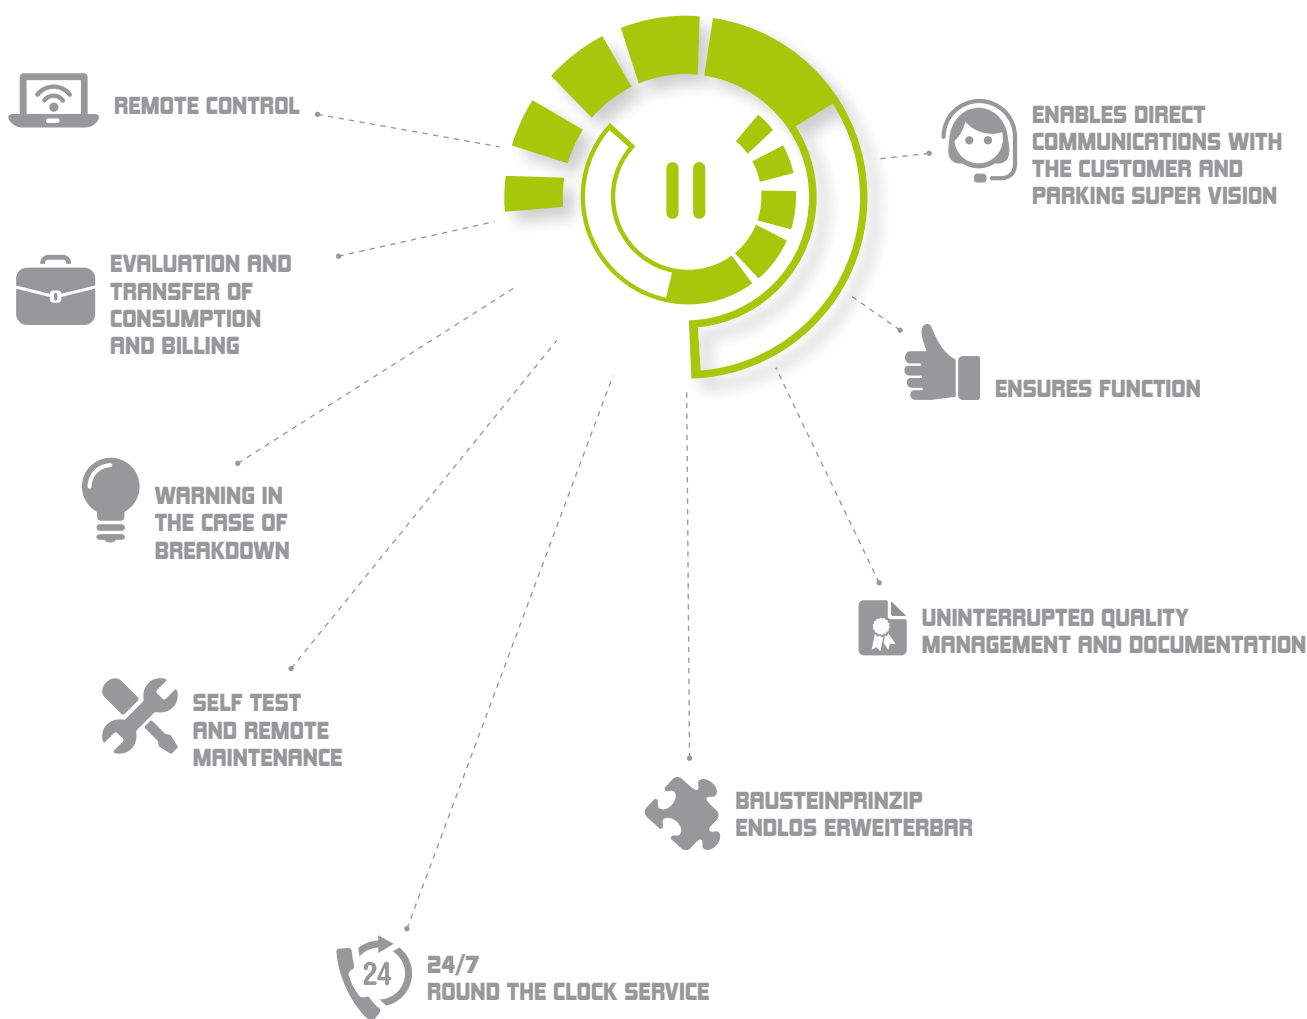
REMOTE CONTROL

ENABLES DIRECT COMMUNICATIONS WITH THE CUSTOMER AND PARKING SUPER VISION

EVALUATION AND TRANSFER OF CONSUMPTION AND BILLING

ENSURES FUNCTION

WARNING IN THE CASE OF BREAKDOWN

UNINTERRUPTED QUALITY MANAGEMENT AND DOCUMENTATION

SELF TEST AND REMOTE MAINTENANCE

BAUSTEINPRINZIP ENDLOS ERWEITERBAR

24

24/7 ROUND THE CLOCK SERVICE